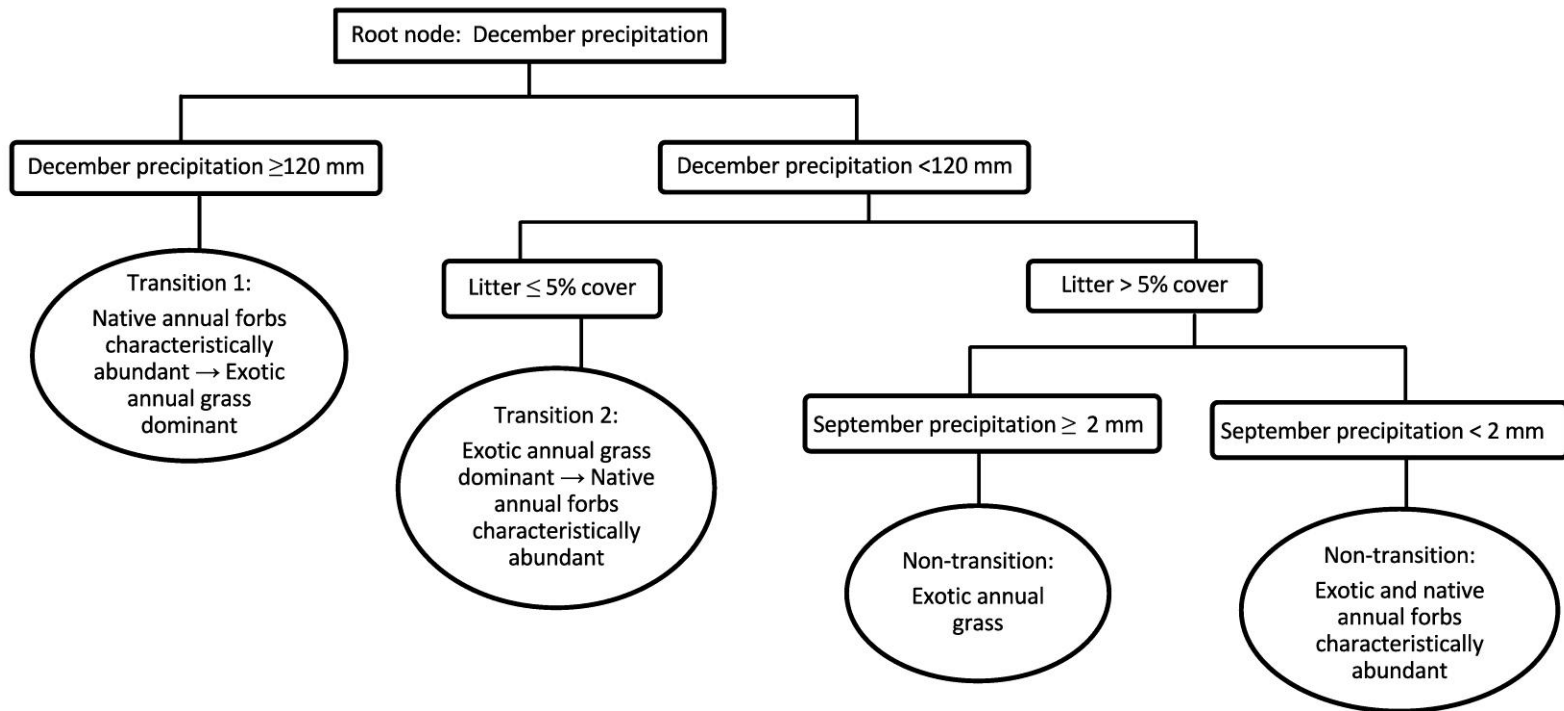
Root node: December precipitation

December precipitation $\geq$120 mm

December precipitation <120 mm

Transition 1:
Native annual forbs characteristically abundant $\rightarrow$ Exotic annual grass dominant

Litter $\leq$ 5% cover

Litter > 5% cover

Transition 2:
Exotic annual grass dominant $\rightarrow$ Native annual forbs characteristically abundant

September precipitation $\geq$ 2 mm

September precipitation < 2 mm

Non-transition:
Exotic annual grass

Non-transition:
Exotic and native annual forbs characteristically abundant